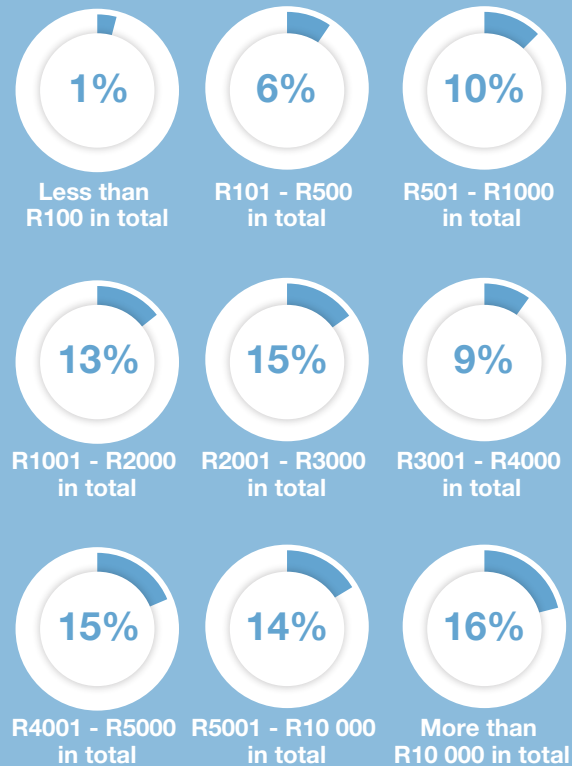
1%
Less than R100 in total

6%
R101 - R500 in total

10%
R501 - R1000 in total

13%
R1001 - R2000 in total

15%
R2001 - R3000 in total

9%
R3001 - R4000 in total

15%
R4001 - R5000 in total

14%
R5001 - R10 000 in total

16%
More than R10 000 in total